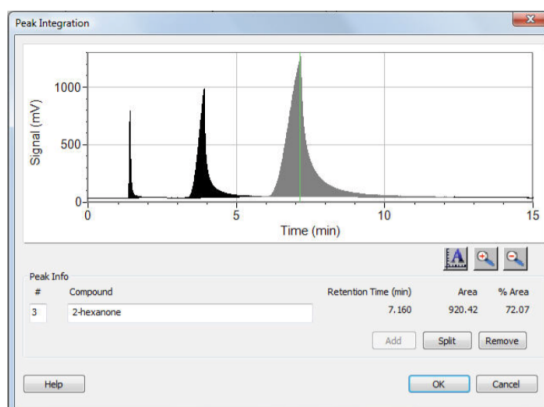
Peak Integration

1000
500
0
Signal (mV)
0
5
10
15
Time (min)

Peak Info

| # | Compound | Retention Time (min) | Area | % Area |
|---|---|---|---|---|
| 3 | 2-hexanone | 7.160 | 920.42 | 72.07 |

Add
Split
Remove

Help
OK
Cancel